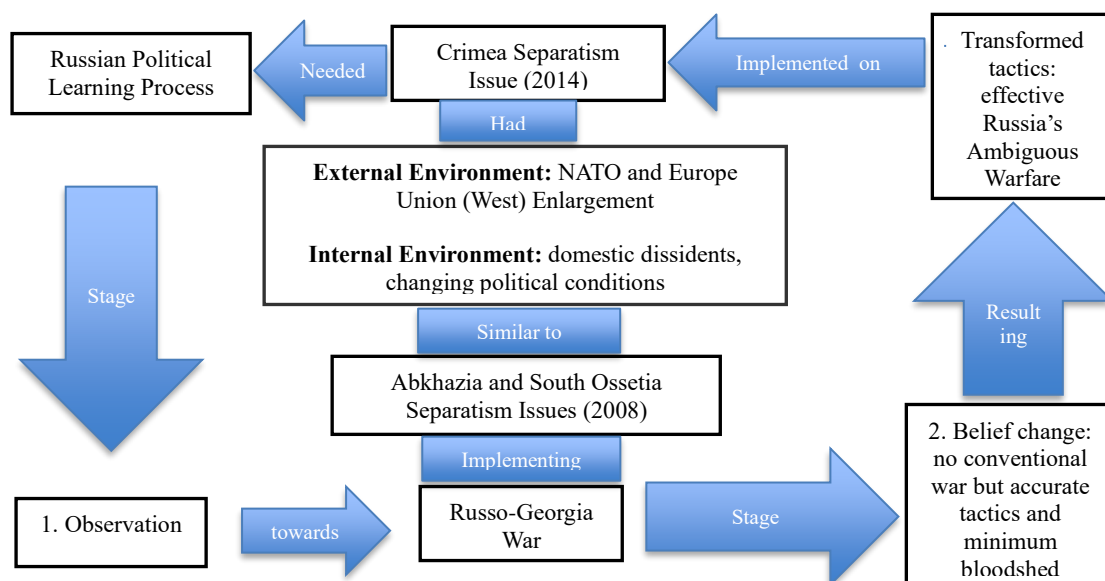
Russian Political Learning Process

Needed

Crimea Separatism Issue (2014)

Implemented on

. Transformed tactics: effective Russia's Ambiguous Warfare

Had

**External Environment:** NATO and Europe Union (West) Enlargement

**Internal Environment:** domestic dissidents, changing political conditions

Stage

Similar to

Resulting

Abkhazia and South Ossetia Separatism Issues (2008)

Implementing

2. Belief change: no conventional war but accurate tactics and minimum bloodshed

1. Observation

towards

Russo-Georgia War

Stage